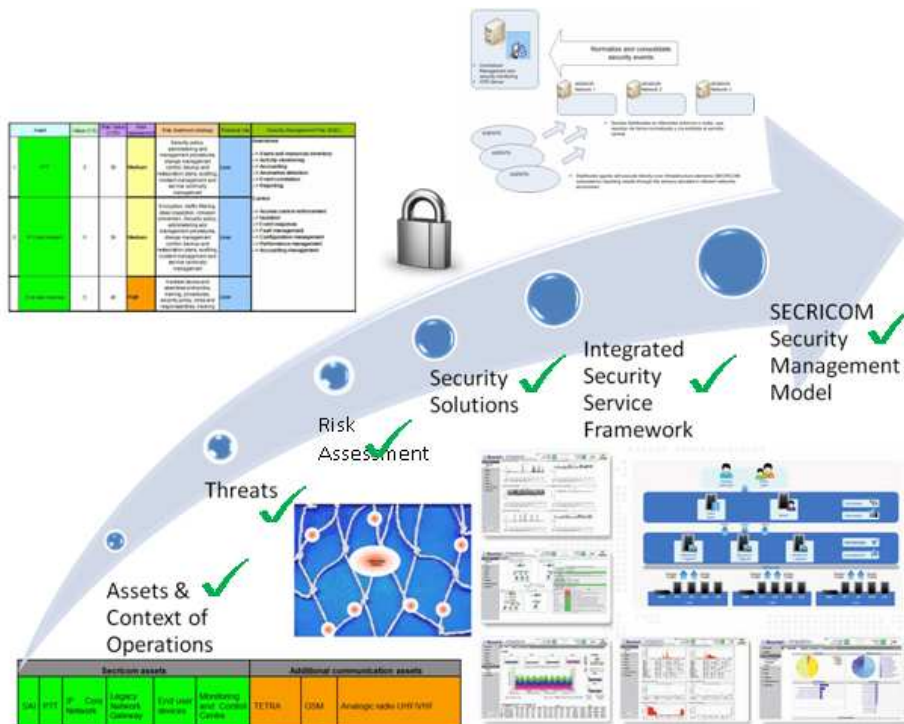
Normalize and consolidate security events

Assets & Context of Operations

Threats

Risk Assessment

Security Solutions

Integrated Security Service Framework

SECRICOM Security Management Model

| Secricom assets | | | | | | Additional communication assets | | |
|---|---|---|---|---|---|---|---|---|
| SAI | PTT | IP Core Network | Legacy Network Gateway | End user devices | Monitoring and Control Centre | TETRA | GSM | Analogic radio UHF/VHF |